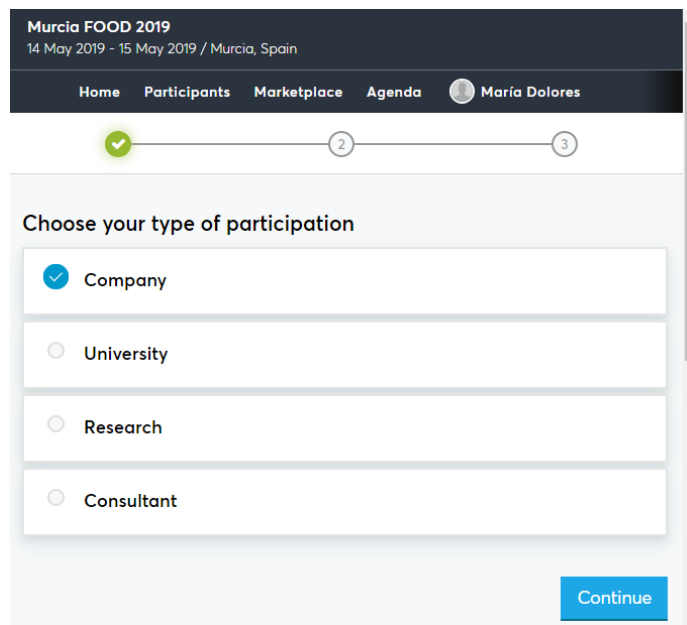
Murcia FOOD 2019
14 May 2019 - 15 May 2019 / Murcia, Spain

Home Participants Marketplace Agenda María Dolores

2 3

Choose your type of participation

Company

University

Research

Consultant

Continue